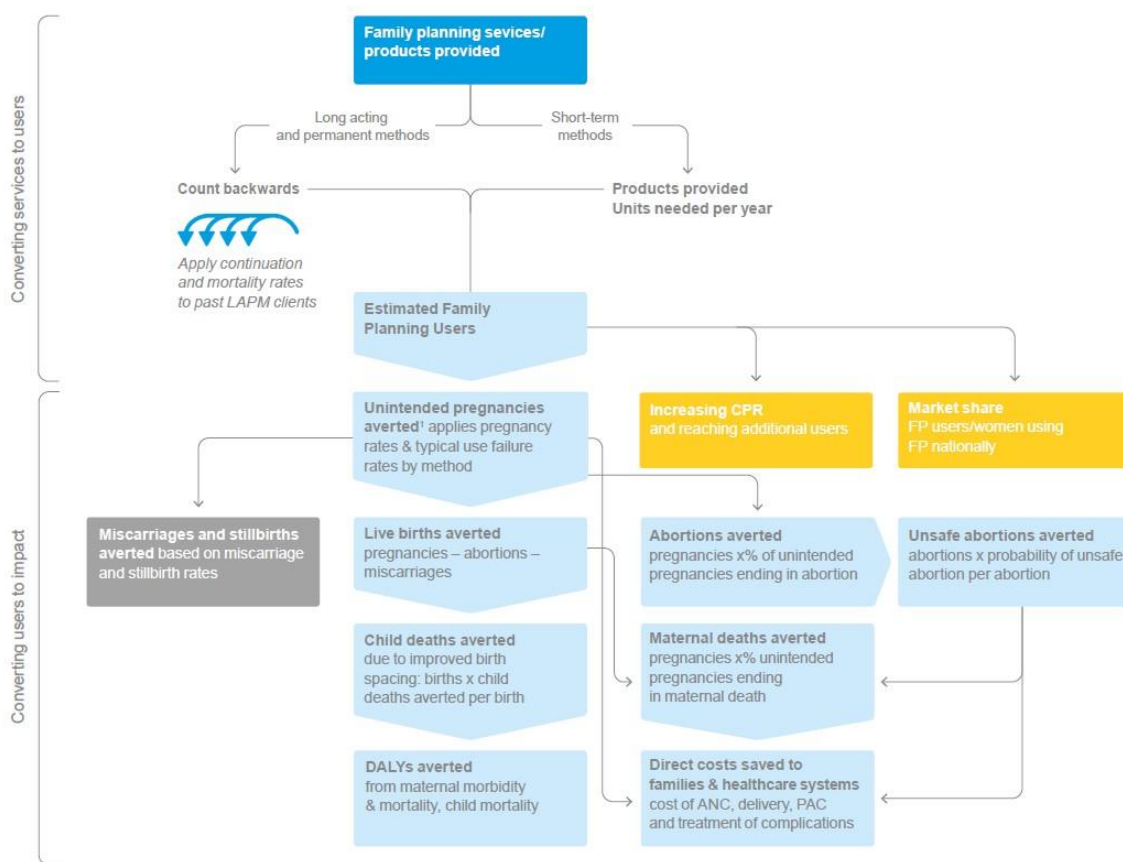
Converting services to users

Family planning sevices/ products provided

Long acting and permanent methods

Short-term methods

Count backwards

Products provided
Units needed per year

Apply continuation and mortality rates to past LAPM clients

Estimated Family Planning Users

Increasing CPR and reaching additional users

Market share FP users/women using FP nationally

Converting users to impact

Unintended pregnancies averted$^1$ applies pregnancy rates & typical use failure rates by method

Miscarriages and stillbirths averted based on miscarriage and stillbirth rates

Live births averted pregnancies – abortions – miscarriages

Abortions averted pregnancies x% of unintended pregnancies ending in abortion

Unsafe abortions averted abortions x probability of unsafe abortion per abortion

Child deaths averted due to improved birth spacing: births x child deaths averted per birth

Maternal deaths averted pregnancies x% unintended pregnancies ending in maternal death

DALYs averted from maternal morbidity & mortality, child mortality

Direct costs saved to families & healthcare systems cost of ANC, delivery, PAC and treatment of complications